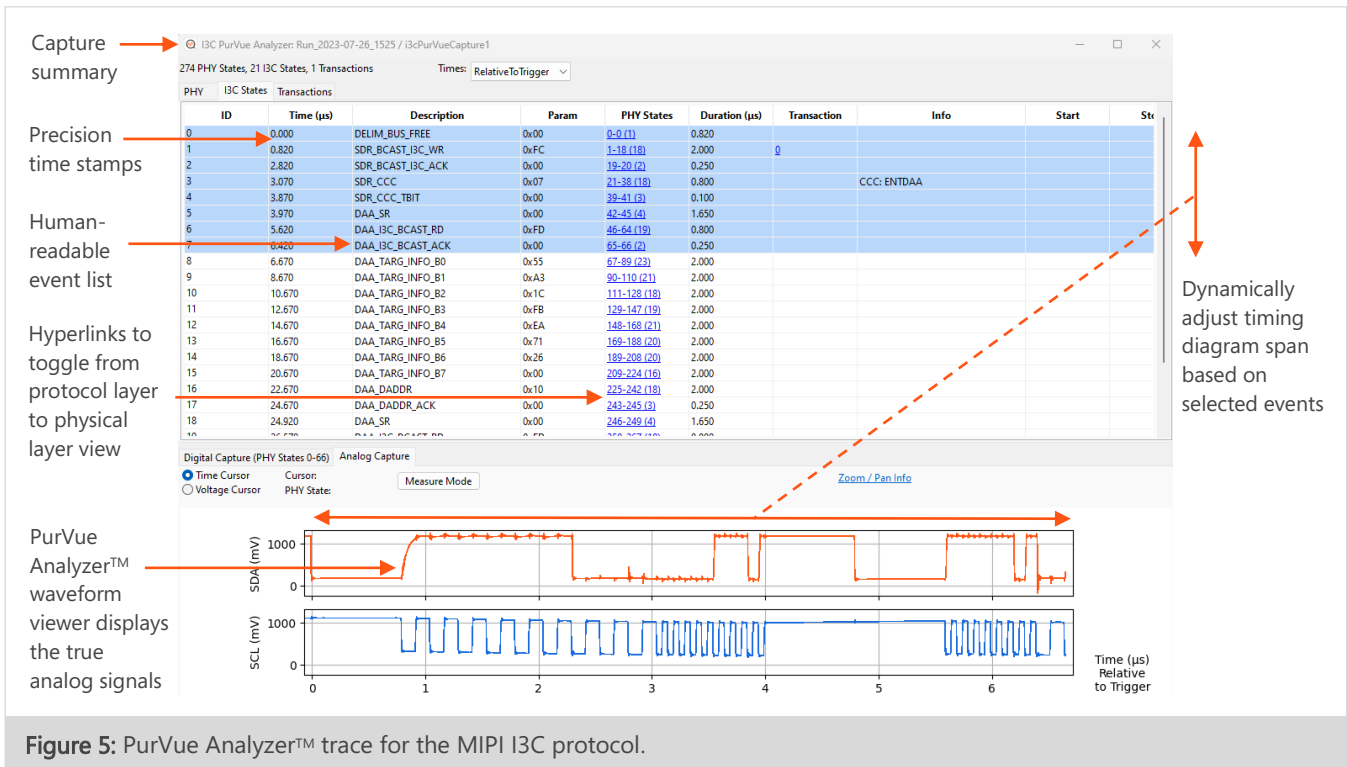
Capture summary

Precision time stamps

Human-readable event list

Hyperlinks to toggle from protocol layer to physical layer view

PurVue Analyzer™ waveform viewer displays the true analog signals

Dynamically adjust timing diagram span based on selected events

I3C PurVue Analyzer: Run_2023-07-26_1525 / i3cPurVueCapture1

274 PHY States, 21 I3C States, 1 Transactions    Times: RelativeToTrigger

PHY    I3C States    Transactions

| ID | Time (µs) | Description | Param | PHY States | Duration (µs) | Transaction | Info | Start | St |
|---|---|---|---|---|---|---|---|---|---|
| 0 | 0.000 | DELIM_BUS_FREE | 0x00 | 0-0 (1) | 0.820 | | | | |
| 1 | 0.820 | SDR_BCAST_I3C_WR | 0xFC | 1-18 (18) | 2.000 | 0 | | | |
| 2 | 2.820 | SDR_BCAST_I3C_ACK | 0x00 | 19-20 (2) | 0.250 | | | | |
| 3 | 3.070 | SDR_CCC | 0x07 | 21-38 (18) | 0.800 | | CCC: ENTDAA | | |
| 4 | 3.870 | SDR_CCC_TBIT | 0x00 | 39-41 (3) | 0.100 | | | | |
| 5 | 3.970 | DAA_SR | 0x00 | 42-45 (4) | 1.650 | | | | |
| 6 | 5.620 | DAA_I3C_BCAST_RD | 0xFD | 46-64 (19) | 0.800 | | | | |
| 7 | 6.420 | DAA_I3C_BCAST_ACK | 0x00 | 65-66 (2) | 0.250 | | | | |
| 8 | 6.670 | DAA_TARG_INFO_B0 | 0x55 | 67-89 (23) | 2.000 | | | | |
| 9 | 8.670 | DAA_TARG_INFO_B1 | 0xA3 | 90-110 (21) | 2.000 | | | | |
| 10 | 10.670 | DAA_TARG_INFO_B2 | 0x1C | 111-128 (18) | 2.000 | | | | |
| 11 | 12.670 | DAA_TARG_INFO_B3 | 0xFB | 129-147 (19) | 2.000 | | | | |
| 12 | 14.670 | DAA_TARG_INFO_B4 | 0xEA | 148-168 (21) | 2.000 | | | | |
| 13 | 16.670 | DAA_TARG_INFO_B5 | 0x71 | 169-188 (20) | 2.000 | | | | |
| 14 | 18.670 | DAA_TARG_INFO_B6 | 0x26 | 189-208 (20) | 2.000 | | | | |
| 15 | 20.670 | DAA_TARG_INFO_B7 | 0x00 | 209-224 (16) | 2.000 | | | | |
| 16 | 22.670 | DAA_DADDR | 0x10 | 225-242 (18) | 2.000 | | | | |
| 17 | 24.670 | DAA_DADDR_ACK | 0x00 | 243-245 (3) | 0.250 | | | | |
| 18 | 24.920 | DAA_SR | 0x00 | 246-249 (4) | 1.650 | | | | |

Digital Capture (PHY States 0-66)    Analog Capture

Time Cursor    Cursor:
Voltage Cursor    PHY State:
Measure Mode
Zoom / Pan Info

SDA (mV) 1000 0
SCL (mV) 1000 0
0 1 2 3 4 5 6
Time (µs) Relative to Trigger

Figure 5: PurVue Analyzer™ trace for the MIPI I3C protocol.